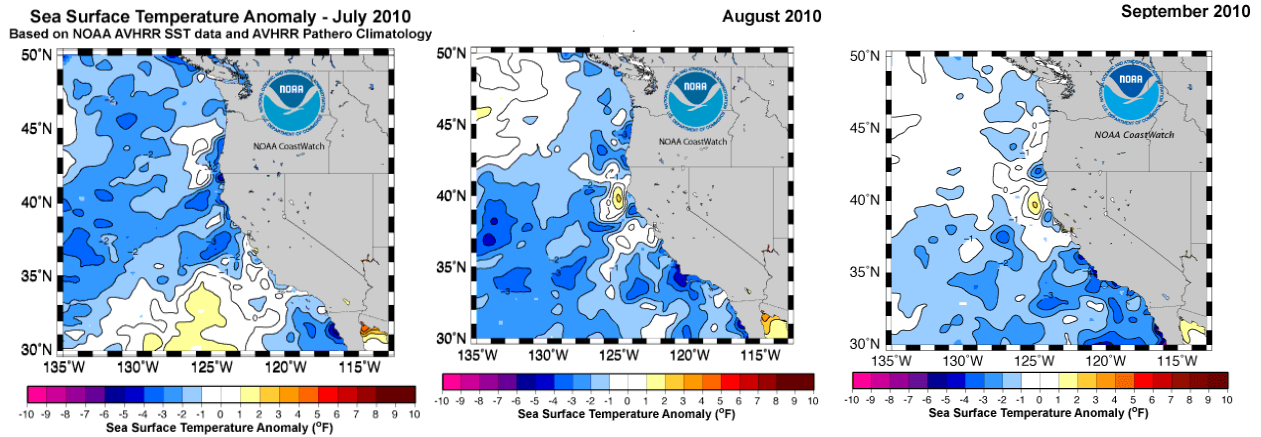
Sea Surface Temperature Anomaly - July 2010
Based on NOAA AVHRR SST data and AVHRR Pathero Climatology

50°N
45°N
40°N
35°N
30°N
135°W 130°W 125°W 120°W 115°W

NOAA
NOAA CoastWatch

-10 -9 -8 -7 -6 -5 -4 -3 -2 -1 0 1 2 3 4 5 6 7 8 9 10
Sea Surface Temperature Anomaly ($^{o}$F)

August 2010

50°N
45°N
40°N
35°N
30°N
135°W 130°W 125°W 120°W 115°W

NOAA
NOAA CoastWatch

-10 -9 -8 -7 -6 -5 -4 -3 -2 -1 0 1 2 3 4 5 6 7 8 9 10
Sea Surface Temperature Anomaly ($^{o}$F)

September 2010

50°N
45°N
40°N
35°N
30°N
135°W 130°W 125°W 120°W 115°W

NOAA
NOAA CoastWatch

-10 -9 -8 -7 -6 -5 -4 -3 -2 -1 0 1 2 3 4 5 6 7 8 9 10
Sea Surface Temperature Anomaly ($^{o}$F)